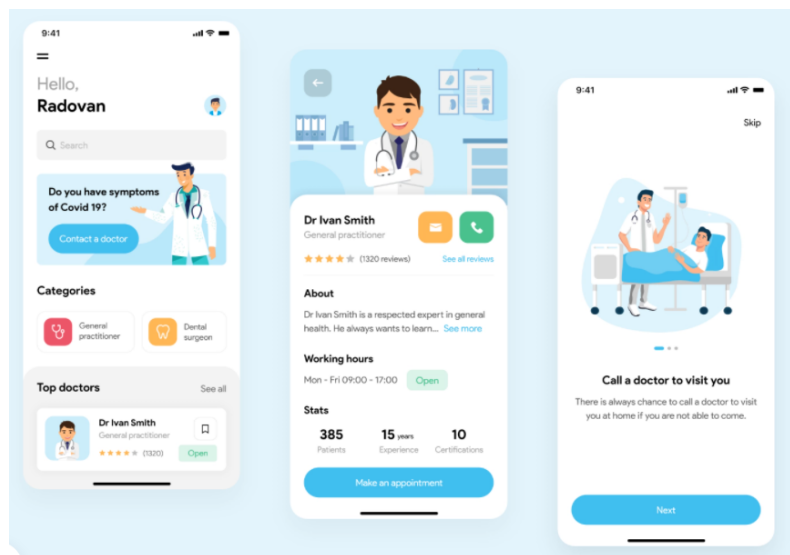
9:41

Hello,
Radovan

Search

Do you have symptoms of Covid 19?

Contact a doctor

Categories

General practitioner

Dental surgeon

Top doctors

See all

Dr Ivan Smith
General practitioner
(1320)
Open

Dr Ivan Smith
General practitioner
(1320 reviews)
See all reviews

About
Dr Ivan Smith is a respected expert in general health. He always wants to learn... See more

Working hours
Mon - Fri 09:00 - 17:00
Open

Stats
385 Patients
15 years Experience
10 Certifications

Make an appointment

9:41

Skip

Call a doctor to visit you
There is always chance to call a doctor to visit you at home if you are not able to come.

Next